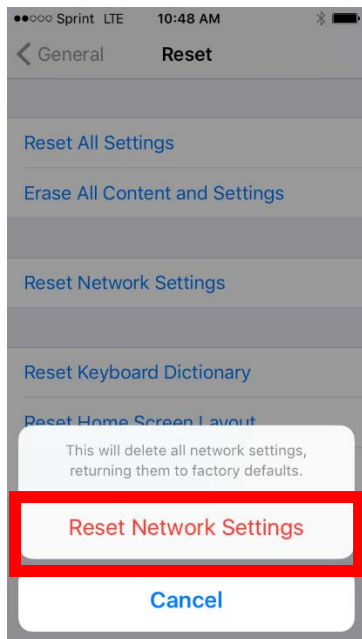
●●○○○ Sprint LTE 10:48 AM

General Reset

Reset All Settings

Erase All Content and Settings

Reset Network Settings

Reset Keyboard Dictionary

Reset Home Screen Layout

This will delete all network settings, returning them to factory defaults.

Reset Network Settings

Cancel